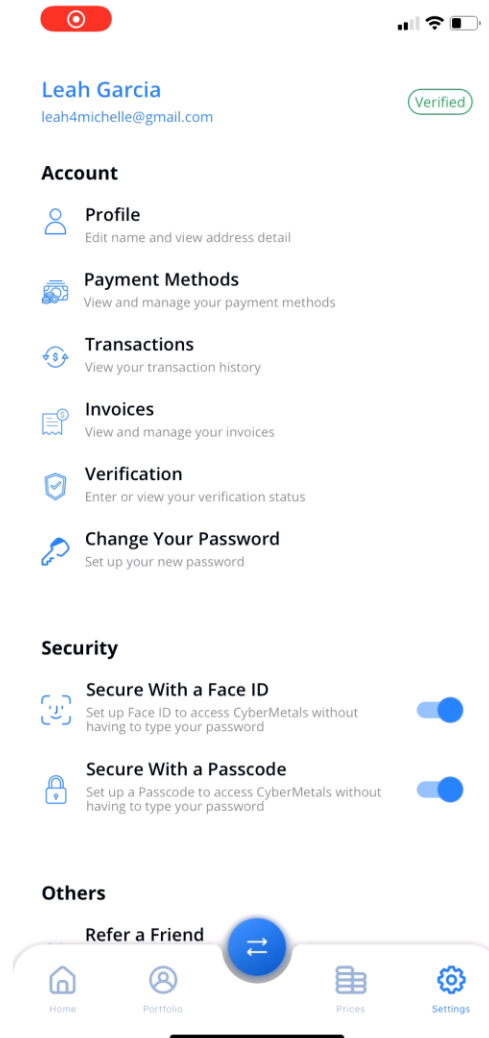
Leah Garcia
leah4michelle@gmail.com

Verified

Account

Profile
Edit name and view address detail

Payment Methods
View and manage your payment methods

Transactions
View your transaction history

Invoices
View and manage your invoices

Verification
Enter or view your verification status

Change Your Password
Set up your new password

Security

Secure With a Face ID
Set up Face ID to access CyberMetals without having to type your password

Secure With a Passcode
Set up a Passcode to access CyberMetals without having to type your password

Others

Refer a Friend

Home
Portfolio
Prices
Settings